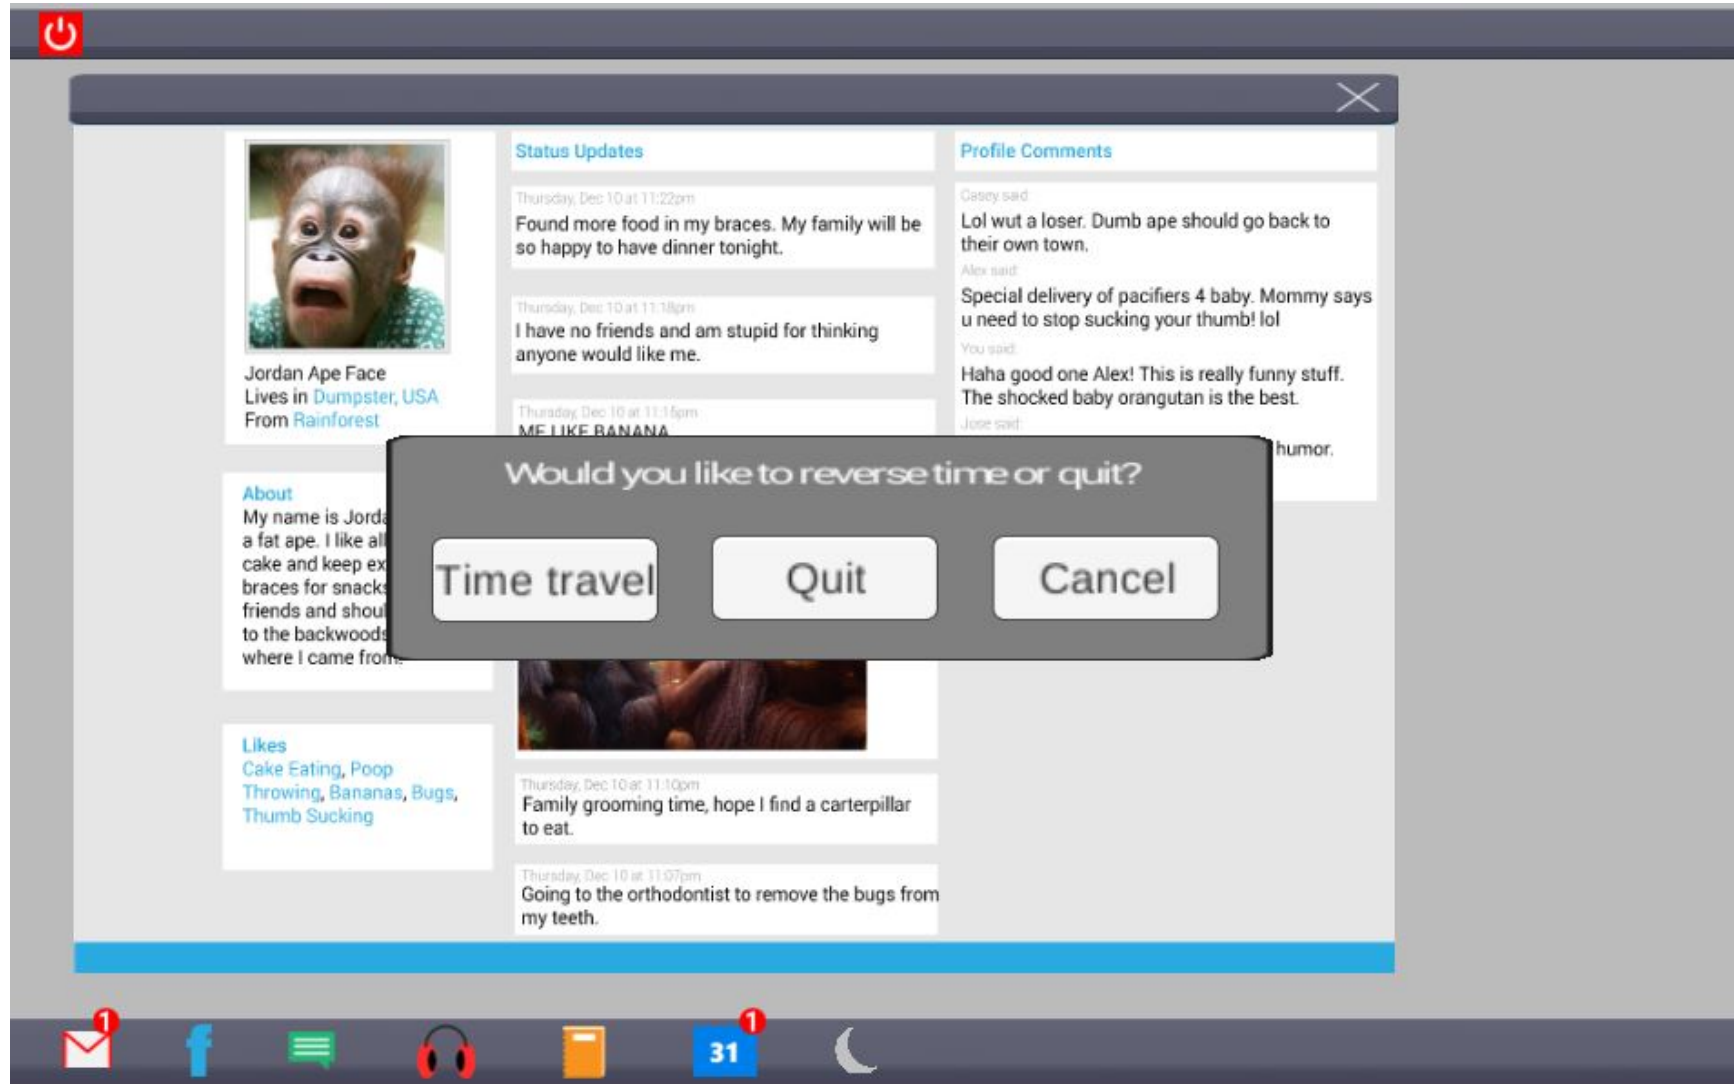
Jordan Ape Face
Lives in Dumpster, USA
From Rainforest

About
My name is Jorda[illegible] a fat ape. I like all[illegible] cake and keep ex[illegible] braces for snacks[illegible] friends and shou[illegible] to the backwoods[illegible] where I came from.

Likes
Cake Eating, Poop Throwing, Bananas, Bugs, Thumb Sucking

Status Updates

Thursday, Dec 10 at 11:22pm
Found more food in my braces. My family will be so happy to have dinner tonight.

Thursday, Dec 10 at 11:18pm
I have no friends and am stupid for thinking anyone would like me.

Thursday, Dec 10 at 11:15pm
ME LIKE BANANA

Thursday, Dec 10 at 11:10pm
Family grooming time, hope I find a carterpillar to eat.

Thursday, Dec 10 at 11:07pm
Going to the orthodontist to remove the bugs from my teeth.

Profile Comments

Casey said
Lol wut a loser. Dumb ape should go back to their own town.

Alex said
Special delivery of pacifiers 4 baby. Mommy says u need to stop sucking your thumb! lol

You said
Haha good one Alex! This is really funny stuff. The shocked baby orangutan is the best.

Jose said
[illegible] humor.

Would you like to reverse time or quit?

Time travel
Quit
Cancel

1
1
31